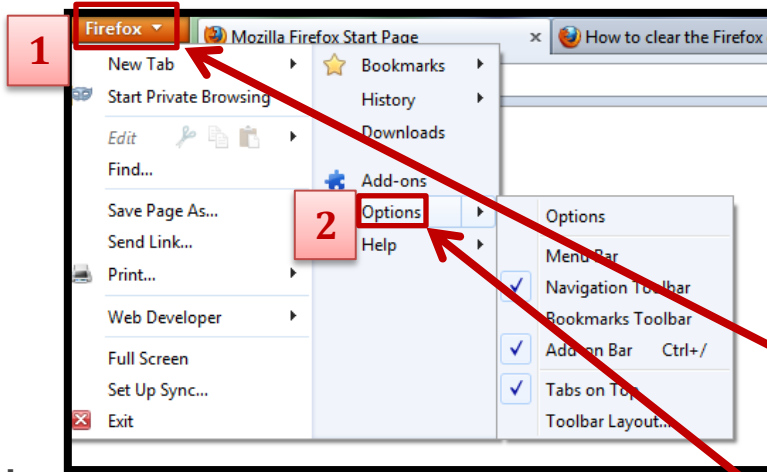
1

Firefox

Mozilla Firefox Start Page

How to clear the Firefox

New Tab

Start Private Browsing

Edit

Find...

Save Page As...

Send Link...

Print...

Web Developer

Full Screen

Set Up Sync...

Exit

Bookmarks

History

Downloads

Add-ons

2

Options

Help

Options

Menu Bar

Navigation Toolbar

Bookmarks Toolbar

Add-on Bar Ctrl+/

Tabs on Top

Toolbar Layout...